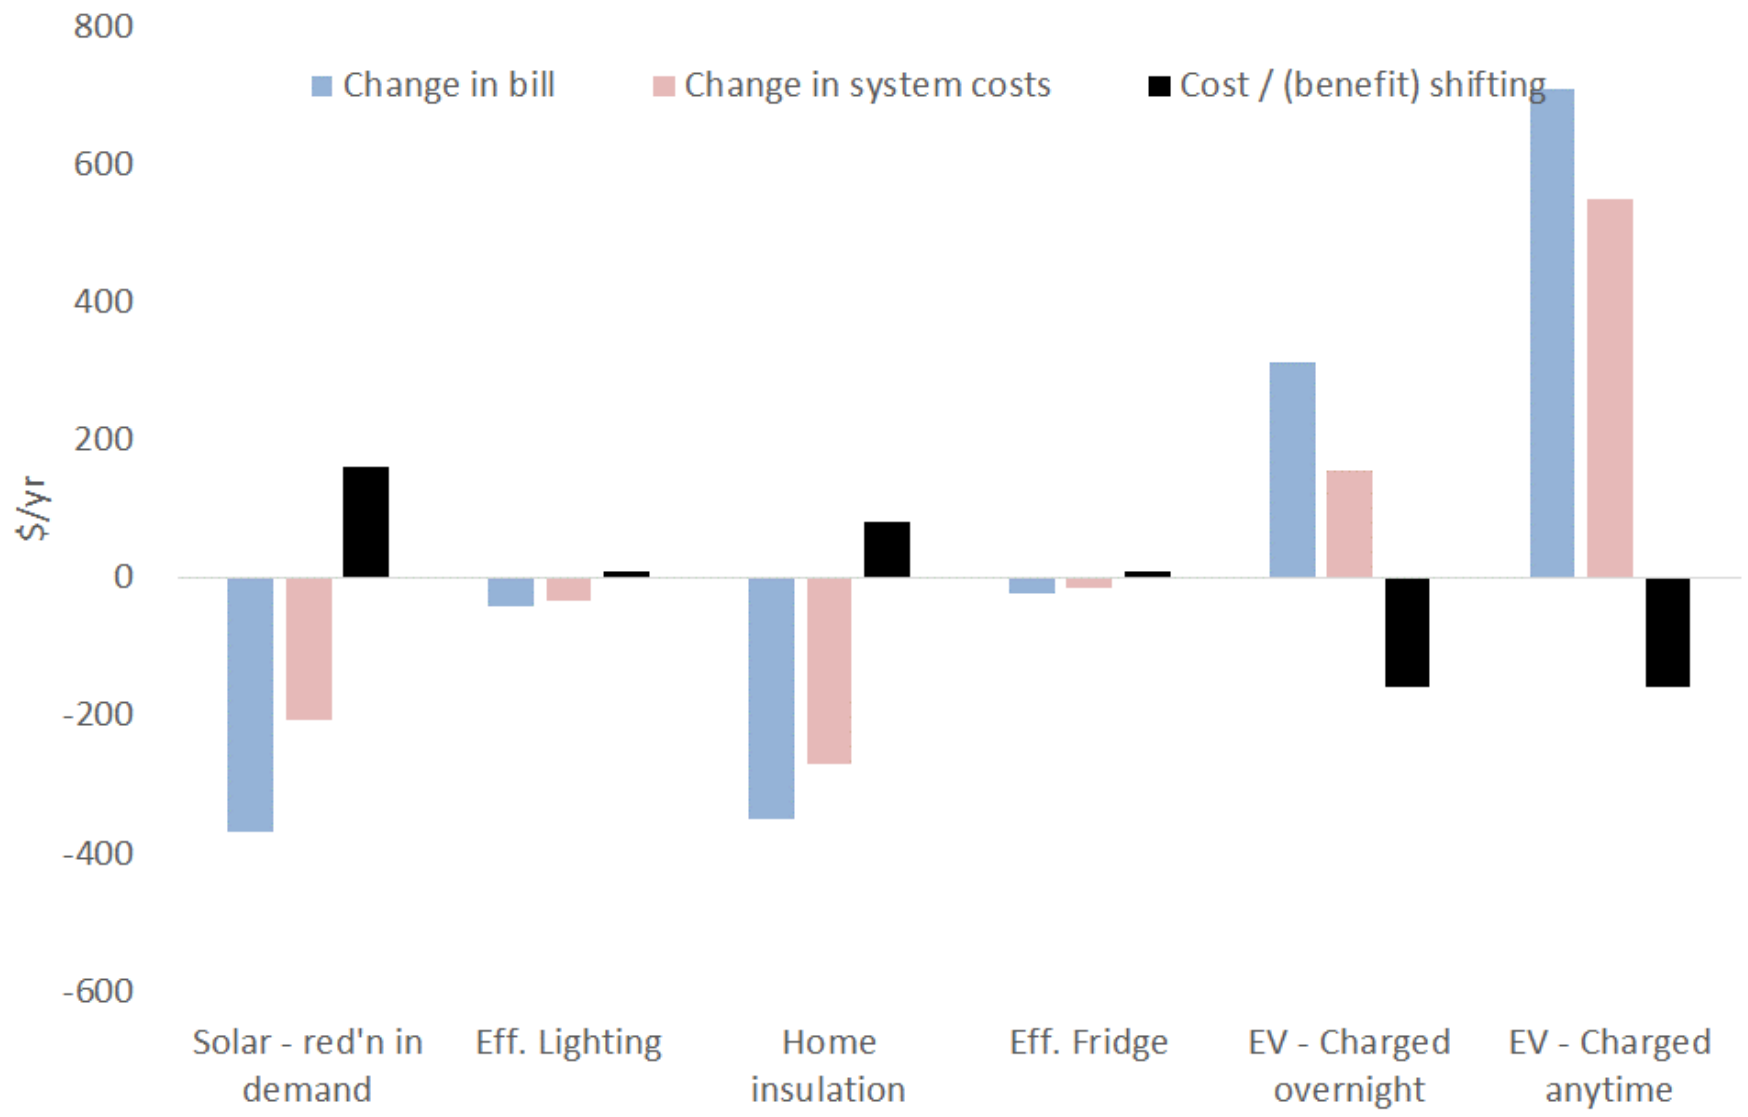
800
Change in bill
Change in system costs
Cost / (benefit) shifting
600
400
200
$/yr
0
-200
-400
-600
Solar - red'n in demand
Eff. Lighting
Home insulation
Eff. Fridge
EV - Charged overnight
EV - Charged anytime